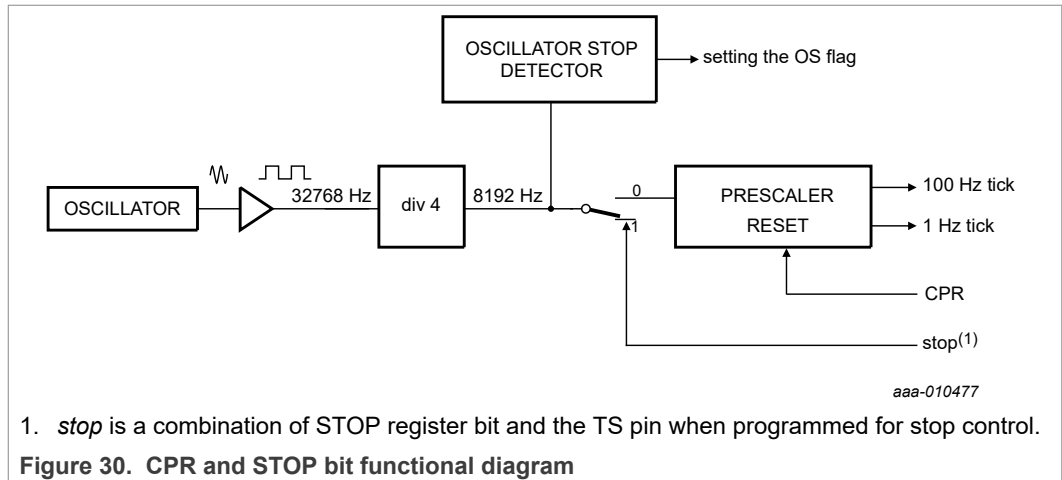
OSCILLATOR STOP DETECTOR

setting the OS flag

OSCILLATOR

32768 Hz

div 4

8192 Hz

0

1

PRESCALER

RESET

100 Hz tick

1 Hz tick

CPR

stop$^{(1)}$

aaa-010477

1. *stop* is a combination of STOP register bit and the TS pin when programmed for stop control.

**Figure 30. CPR and STOP bit functional diagram**